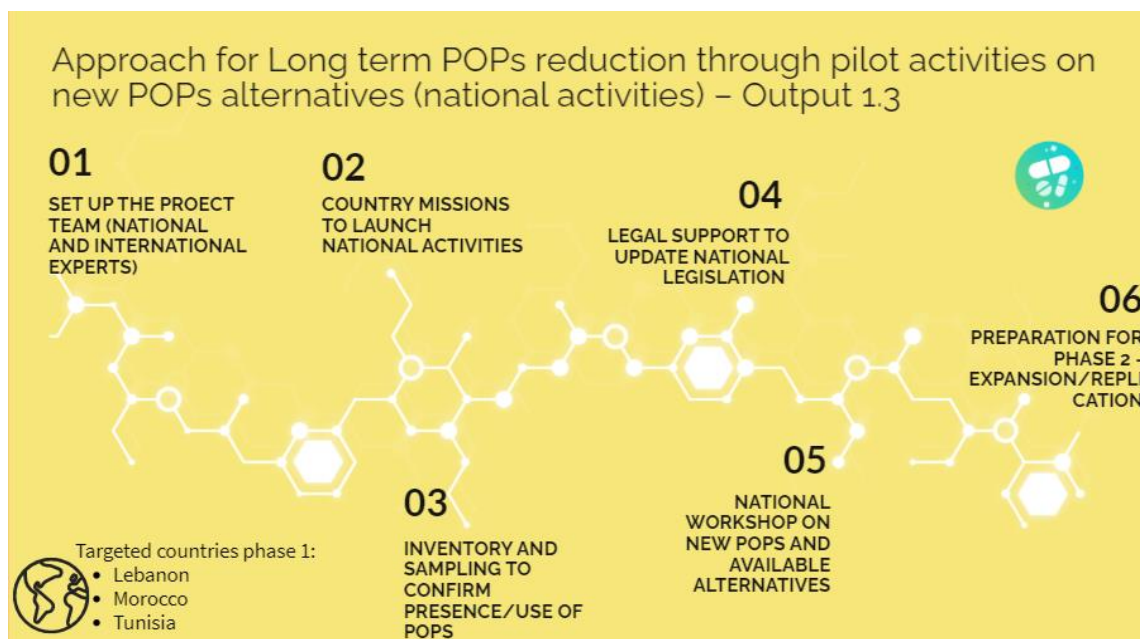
Approach for Long term POPs reduction through pilot activities on new POPs alternatives (national activities) – Output 1.3

01

SET UP THE PROECT TEAM (NATIONAL AND INTERNATIONAL EXPERTS)

02

COUNTRY MISSIONS TO LAUNCH NATIONAL ACTIVITIES

04

LEGAL SUPPORT TO UPDATE NATIONAL LEGISLATION

06

PREPARATION FOR PHASE 2 - EXPANSION/REPLI CATION

05

NATIONAL WORKSHOP ON NEW POPS AND AVAILABLE ALTERNATIVES

03

INVENTORY AND SAMPLING TO CONFIRM PRESENCE/USE OF POPS

Targeted countries phase 1:
- Lebanon
- Morocco
- Tunisia